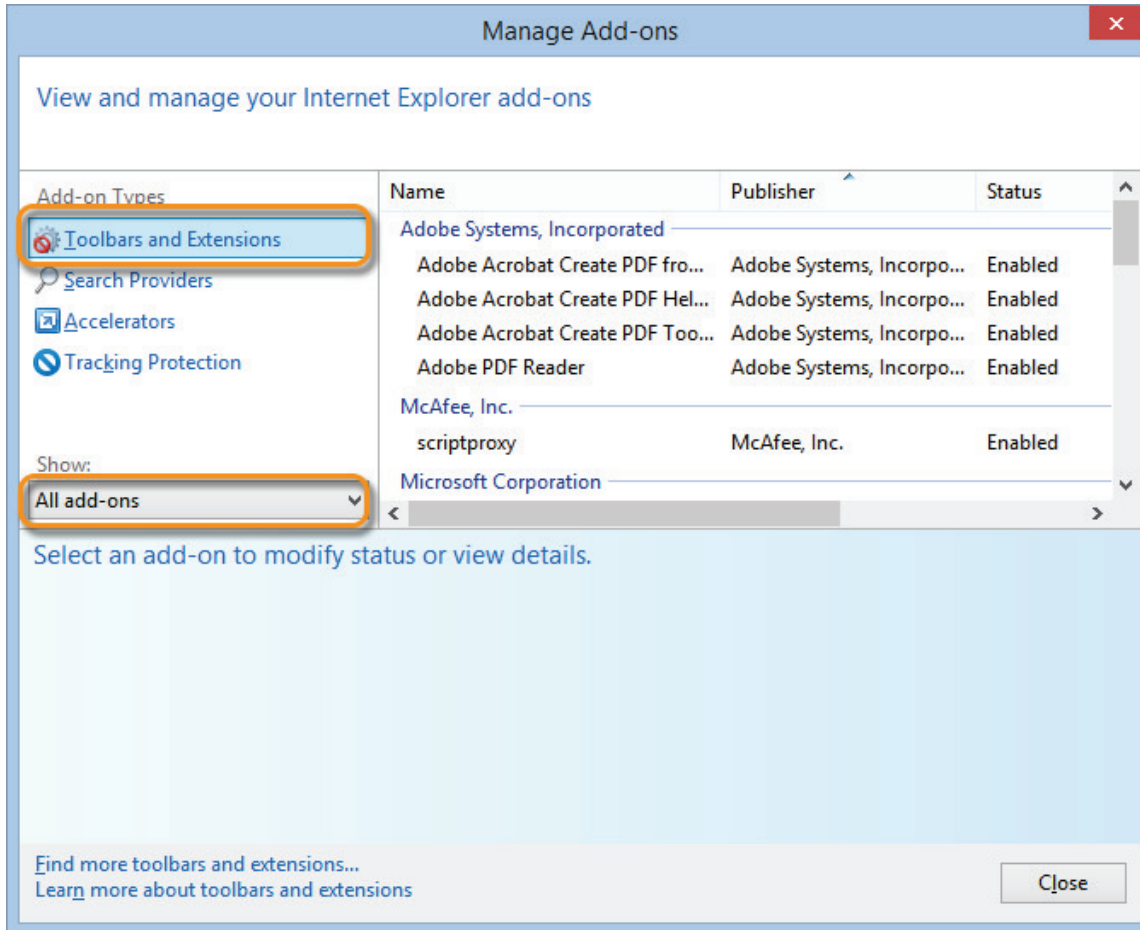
Manage Add-ons

View and manage your Internet Explorer add-ons

Add-on Types

Toolbars and Extensions

Search Providers

Accelerators

Tracking Protection

Show:

All add-ons

| Name | Publisher | Status |
|---|---|---|
| Adobe Systems, Incorporated | | |
| Adobe Acrobat Create PDF fro... | Adobe Systems, Incorpo... | Enabled |
| Adobe Acrobat Create PDF Hel... | Adobe Systems, Incorpo... | Enabled |
| Adobe Acrobat Create PDF Too... | Adobe Systems, Incorpo... | Enabled |
| Adobe PDF Reader | Adobe Systems, Incorpo... | Enabled |
| McAfee, Inc. | | |
| scriptproxy | McAfee, Inc. | Enabled |
| Microsoft Corporation | | |

Select an add-on to modify status or view details.

Find more toolbars and extensions...
Learn more about toolbars and extensions

Close